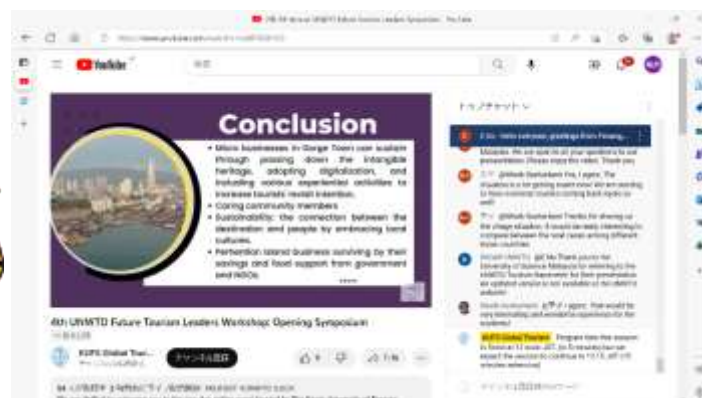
YouTube

Conclusion

• Micro businesses in George Town can sustain through passing down the intangible heritage, adopting digitalization, and including various experiential activities to increase tourists revisit intention.
• Caring community members
• Sustainability: the connection between the destination and people by embracing local cultures.
• Penang Island business surviving by their savings and food support from government and NGOs.

6th UNWTO Future Tourism Leaders Workshop Opening Symposium

KUFS Global Tour...

チャンネル登録

トップチャット

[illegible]

Malaysia. We are open to all your questions to our presentation. Please enjoy the video. Thank you.

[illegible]

KUFS Global Tourism

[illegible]